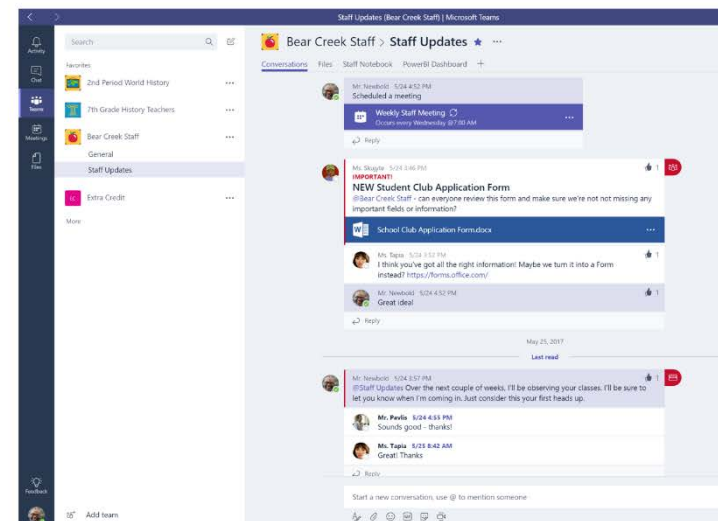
Staff Updates (Bear Creek Staff) | Microsoft Teams

Activity
Chat
Teams
Meetings
Files

Search

Favorites
2nd Period World History ···
7th Grade History Teachers ···
Bear Creek Staff ···
General
Staff Updates
IC Extra Credit ···
More

Feedback

Add team

Bear Creek Staff > Staff Updates ★ ···

Conversations Files Staff Notebook PowerBI Dashboard +

Mr. Newbold 5/24 4:52 PM
Scheduled a meeting
Weekly Staff Meeting
Occurs every Wednesday @7:00 AM
···
Reply

Mr. Skayle 5/24 3:46 PM
IMPORTANT!
NEW Student Club Application Form
@Bear Creek Staff - can everyone review this form and make sure we're not not missing any important fields or information?
School Club Application Form.docx ···
1
Ms. Tapia 5/24 3:52 PM
I think you've got all the right information! Maybe we turn it into a Form instead? https://forms.office.com/
1
Mr. Newbold 5/24 4:52 PM
Great idea!
1
Reply

May 25, 2017
Last read

Mr. Newbold 5/24 3:57 PM
@Staff Updates Over the next couple of weeks, I'll be observing your classes. I'll be sure to let you know when I'm coming in. Just consider this your first heads up.
1
Mr. Pavlis 5/24 4:55 PM
Sounds good - thanks!
Ms. Tapia 5/25 8:42 AM
Great! Thanks
Reply

Start a new conversation, use @ to mention someone